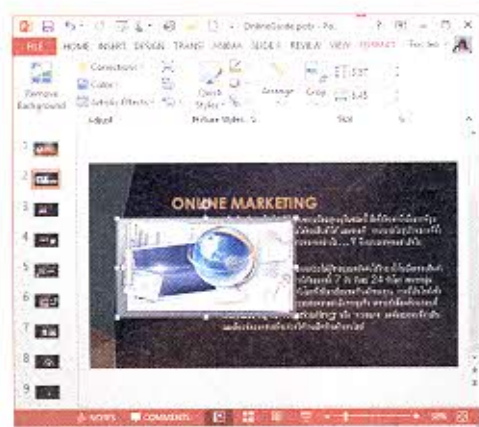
OnlineGuide.pptx - Po...
?
FILE HOME INSERT DESIGN TRANSI ANIMA SLIDE REVIEW VIEW FORMAT
Remove Background
Corrections
Color
Artistic Effects
Adjust
Quick Styles
Picture Styles
Arrange
Crop
Size
1
2
3
4
5
6
7
8
9
ONLINE MARKETING
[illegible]
NOTES COMMENTS